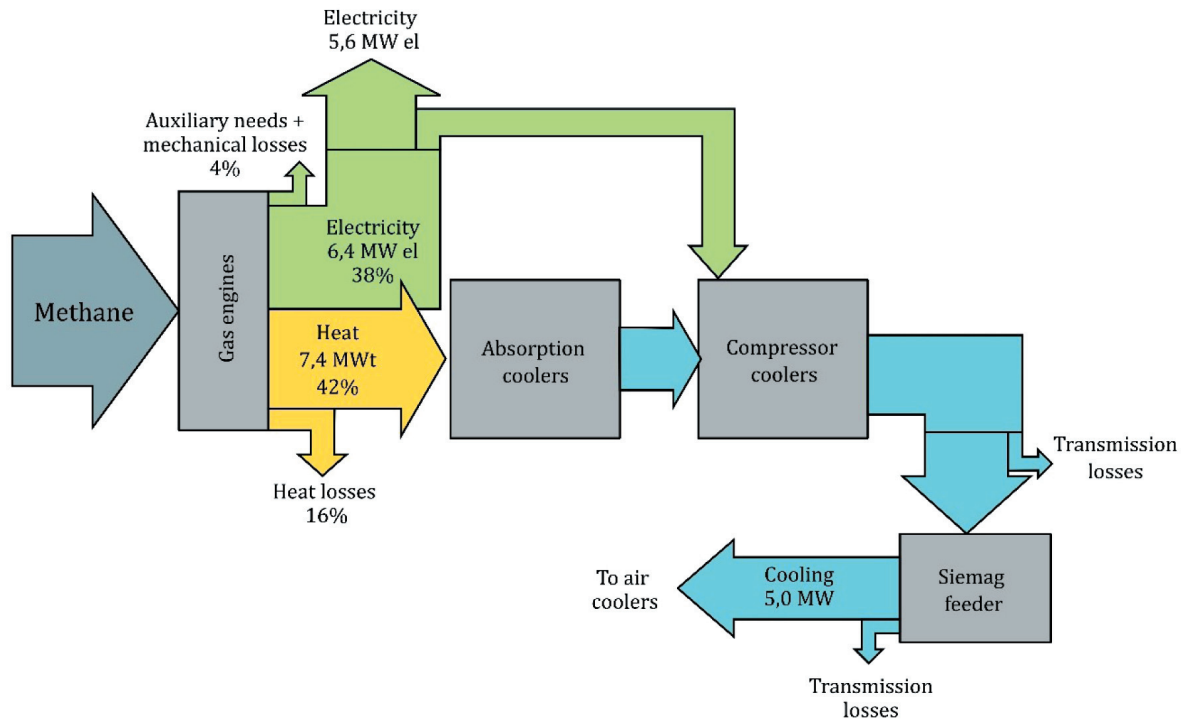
Electricity
5,6 MW el

Auxiliary needs +
mechanical losses
4%

Methane

Gas engines

Electricity
6,4 MW el
38%

Heat
7,4 MWt
42%

Heat losses
16%

Absorption
coolers

Compressor
coolers

Transmission
losses

To air
coolers

Cooling
5,0 MW

Siemag
feeder

Transmission
losses